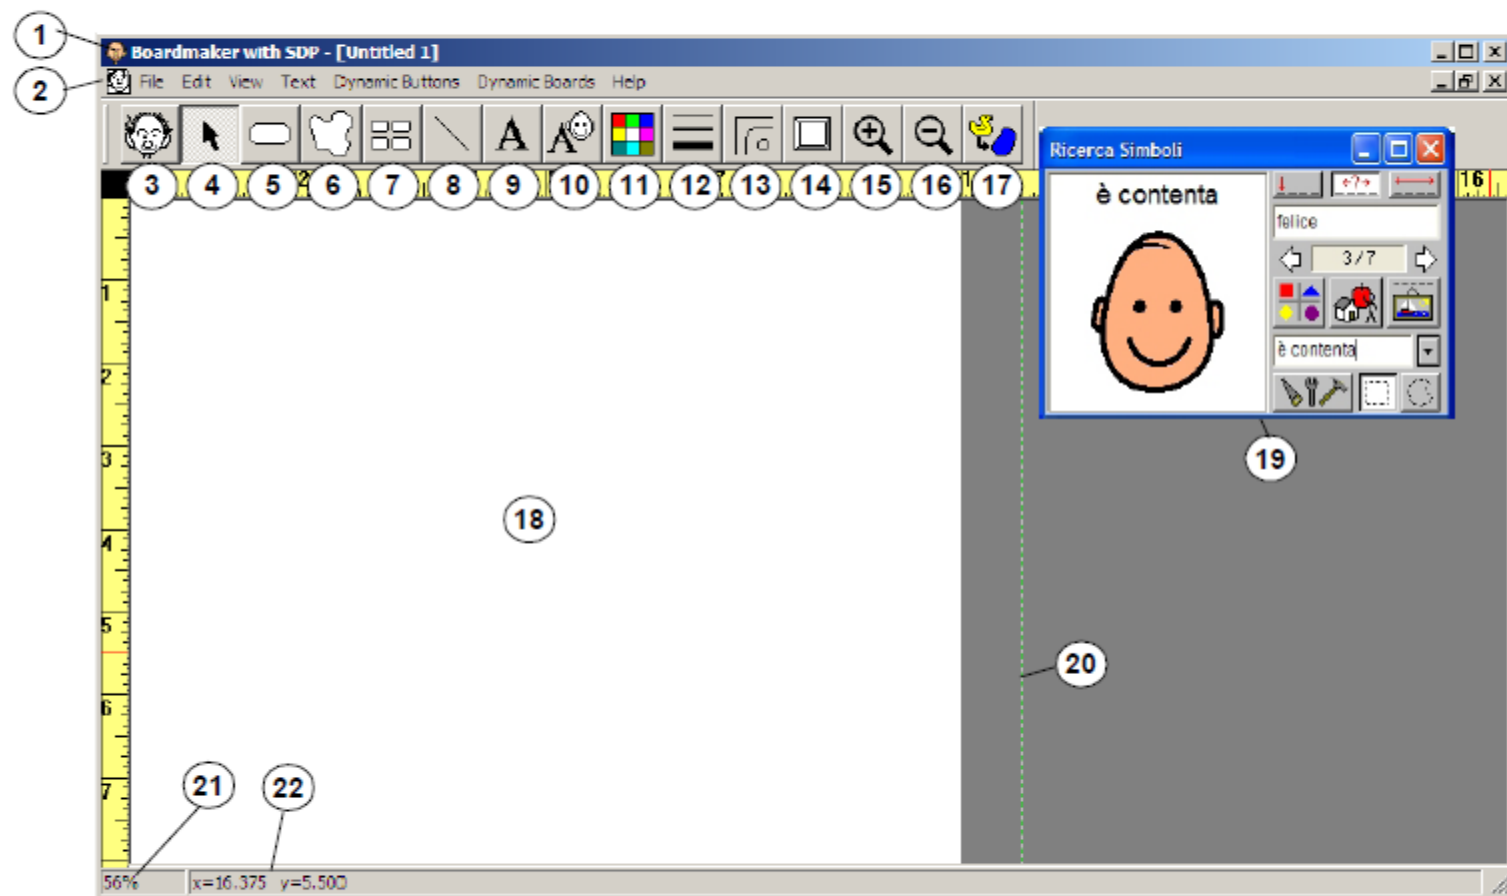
1
Boardmaker with SDP - [Untitled 1]
2
File Edit View Text Dynamic Buttons Dynamic Boards Help
3 4 5 6 7 8 9 10 11 12 13 14 15 16 17
16
Ricerca Simboli
è contenta
felice
3/7
è contenta
19
1
2
3
4
5
6
7
18
20
21 22
56%
x=16.375 y=5.500